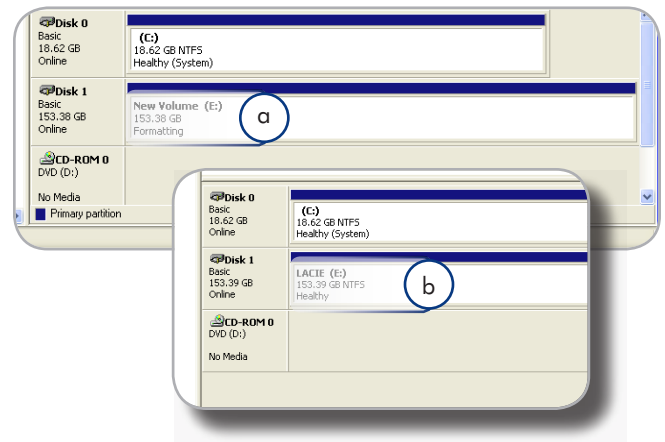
Disk 0
Basic
18.62 GB
Online

(C:)
18.62 GB NTFS
Healthy (System)

Disk 1
Basic
153.38 GB
Online

New Volume (E:)
153.38 GB
Formatting

a

CD-ROM 0
DVD (D:)

No Media

Primary partition

Disk 0
Basic
18.62 GB
Online

(C:)
18.62 GB NTFS
Healthy (System)

Disk 1
Basic
153.39 GB
Online

LACIE (E:)
153.39 GB NTFS
Healthy

b

CD-ROM 0
DVD (D:)

No Media